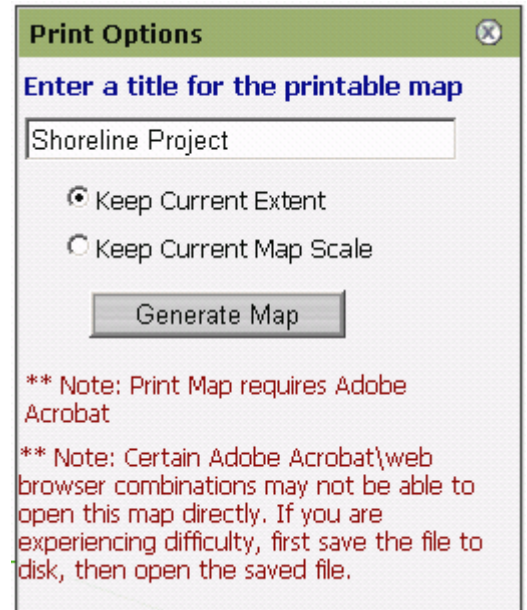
Print Options

Enter a title for the printable map

Shoreline Project

Keep Current Extent

Keep Current Map Scale

Generate Map

** Note: Print Map requires Adobe Acrobat

** Note: Certain Adobe Acrobat\web browser combinations may not be able to open this map directly. If you are experiencing difficulty, first save the file to disk, then open the saved file.